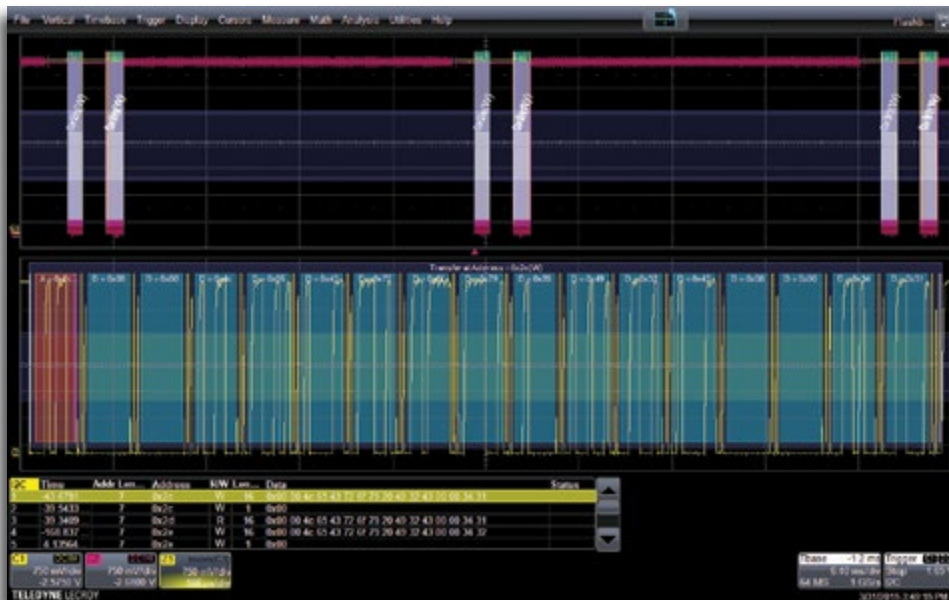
File Vertical Timebase Trigger Display Cursors Measure Math Analysis Utilities Help

Transfer at Address = 0x2c(W)

A = 0x2c D = 0x00 D = 0x00 D = 0x4c

| I2C | Time | Addr Len... | Address | R/W | Len... | Data | Status |
|---|---|---|---|---|---|---|---|
| 1 | -43.6791 | 7 | 0x2c | W | 16 | 0x00 00 4c 65 43 72 6f 79 20 40 32 43 00 00 34 31 | |
| 2 | -39.5433 | 7 | 0x2c | W | 1 | 0x00 | |
| 3 | -39.3489 | 7 | 0x2d | R | 16 | 0x00 00 4c 65 43 72 6f 79 20 40 32 43 00 00 34 31 | |
| 4 | -568.837 | 7 | 0x2c | W | 16 | 0x00 00 4c 65 43 72 6f 79 20 40 32 43 00 00 34 32 | |
| 5 | 4.12964 | 7 | 0x2a | W | 1 | 0x00 | |

750 mV/div -2.5250 V
750 mV/div -2.0000 V
750 mV/div

Tbase -1.2 ms Trigger
1.10 ms/div Stop
64 MS 5 GS/s I2C

TELEDYNE LECROY